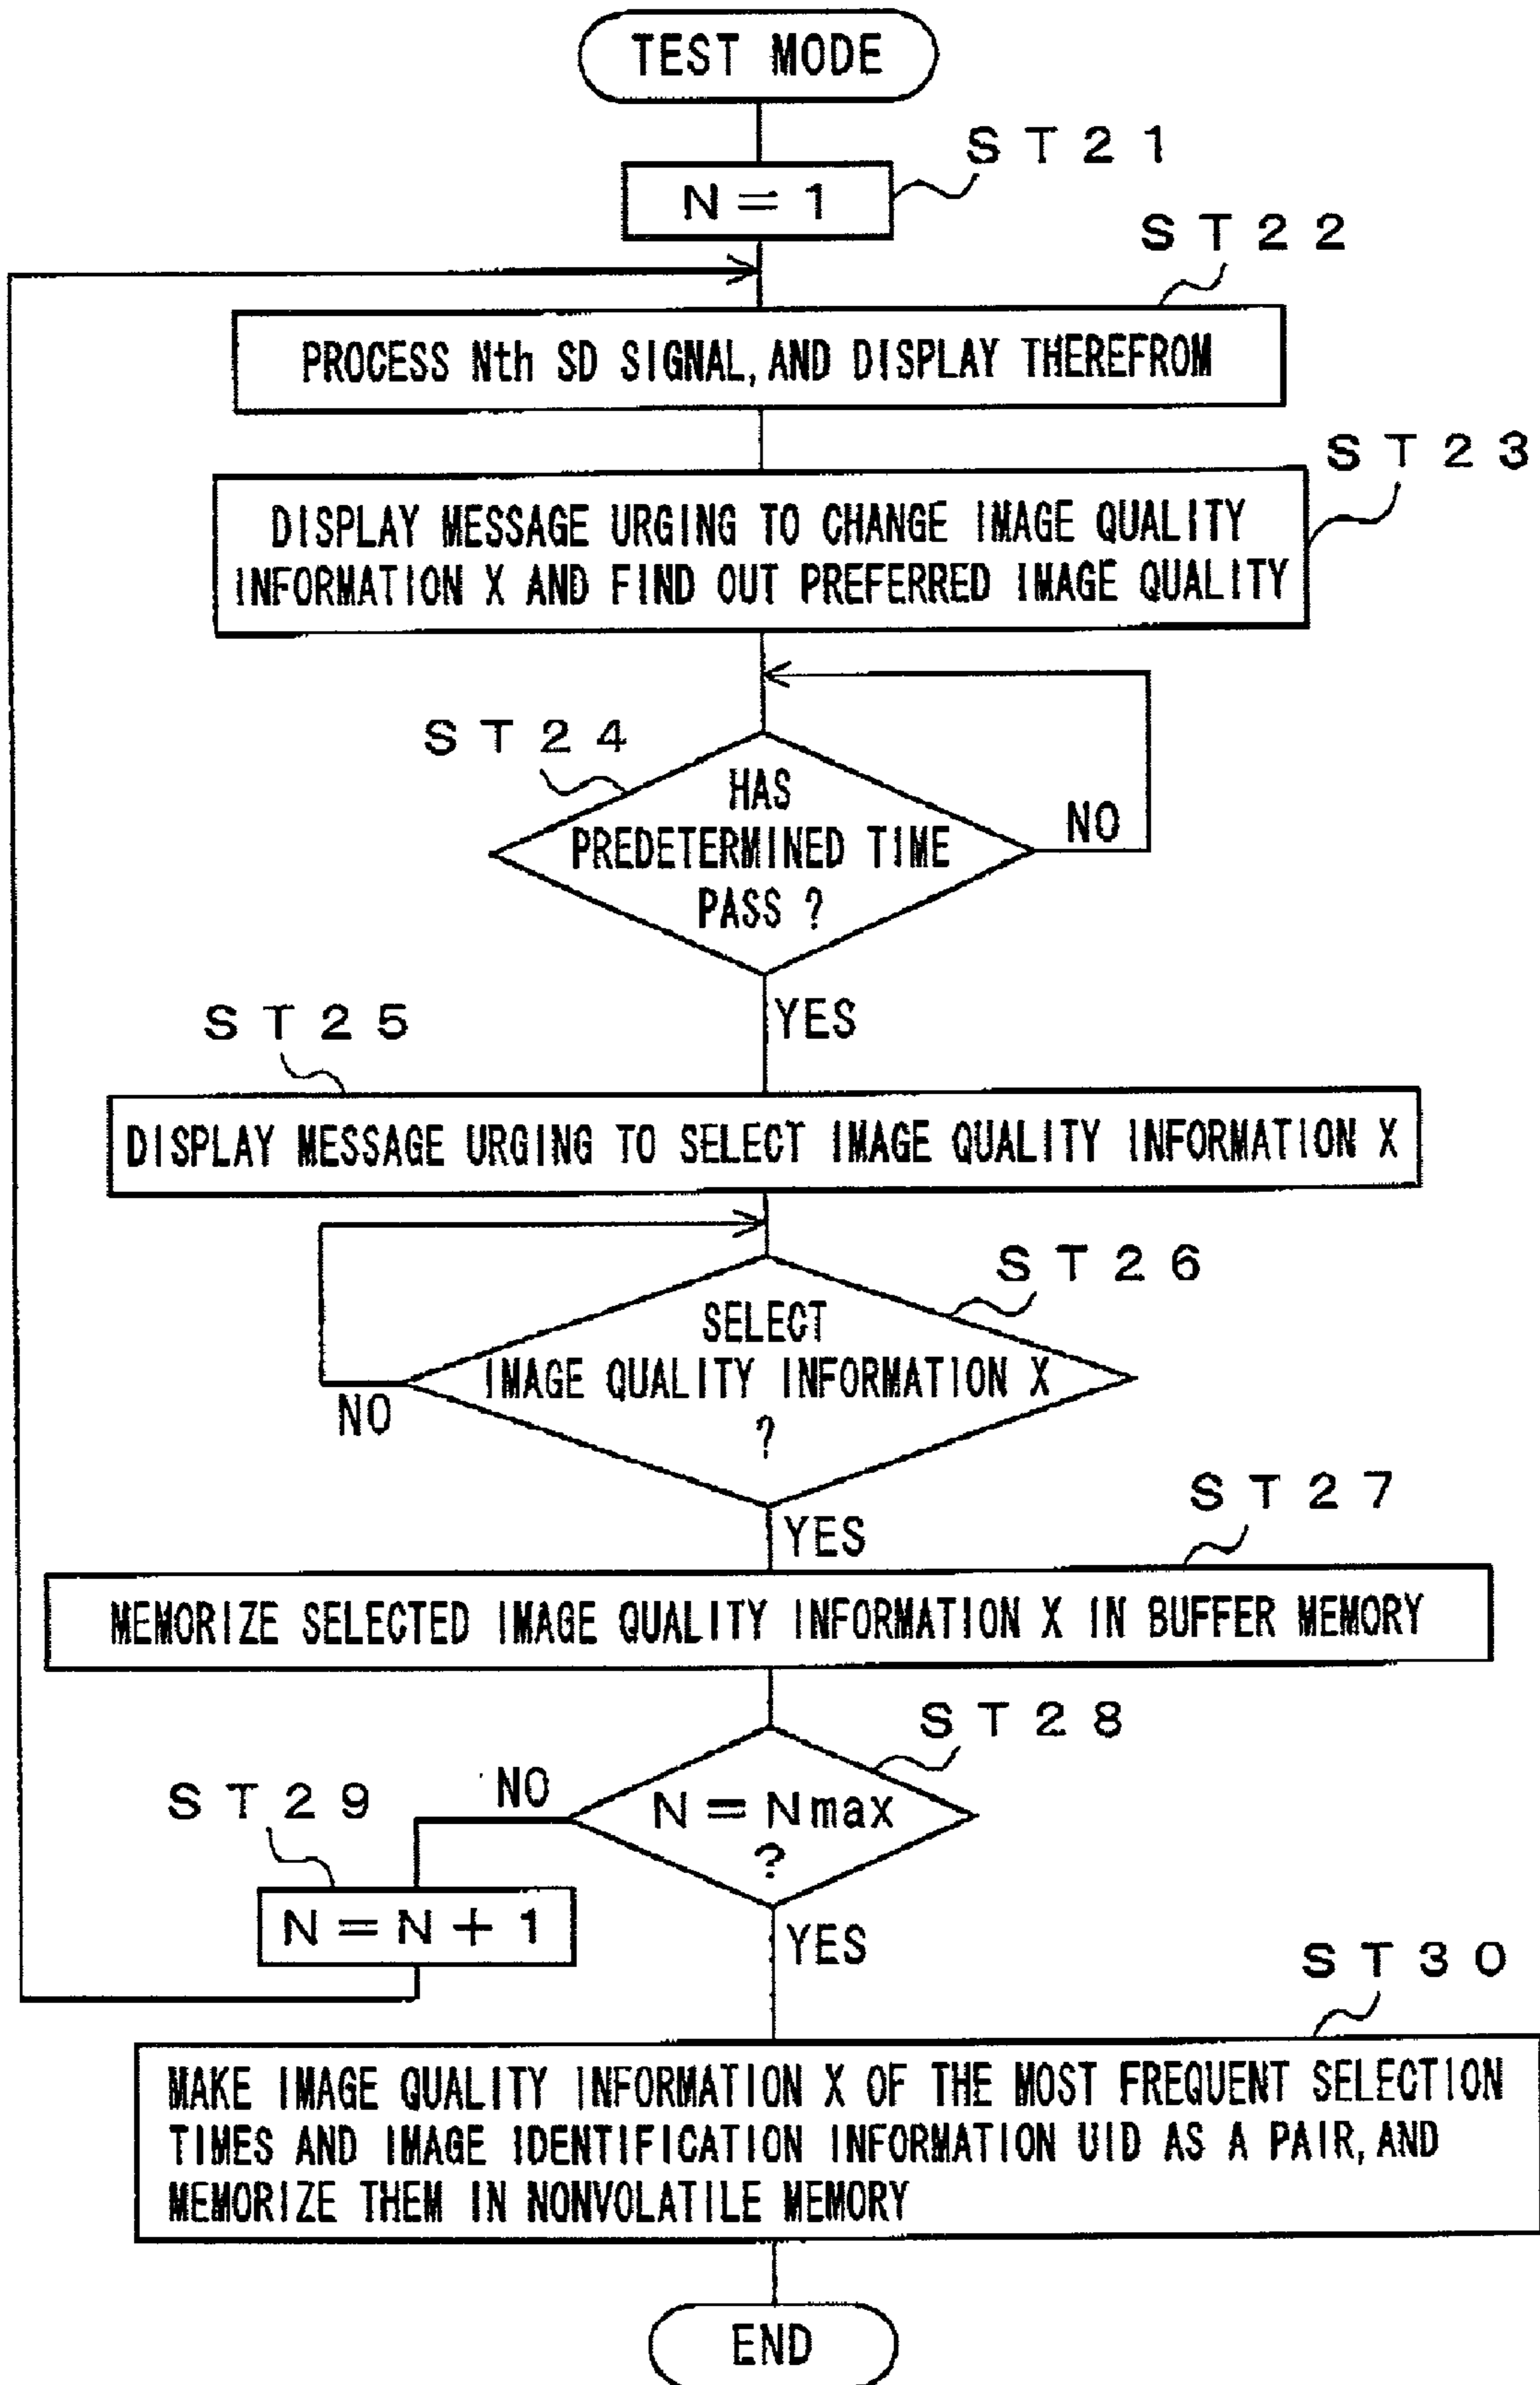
TEST MODE

ST21

N = 1

ST22

PROCESS Nth SD SIGNAL, AND DISPLAY THEREFROM

ST23

DISPLAY MESSAGE URGING TO CHANGE IMAGE QUALITY INFORMATION X AND FIND OUT PREFERRED IMAGE QUALITY

ST24

HAS PREDETERMINED TIME PASS ?

NO

YES

ST25

DISPLAY MESSAGE URGING TO SELECT IMAGE QUALITY INFORMATION X

ST26

SELECT IMAGE QUALITY INFORMATION X ?

NO

YES

ST27

MEMORIZE SELECTED IMAGE QUALITY INFORMATION X IN BUFFER MEMORY

ST28

N = Nmax ?

NO

ST29

N = N + 1

YES

ST30

MAKE IMAGE QUALITY INFORMATION X OF THE MOST FREQUENT SELECTION TIMES AND IMAGE IDENTIFICATION INFORMATION UID AS A PAIR, AND MEMORIZE THEM IN NONVOLATILE MEMORY

END